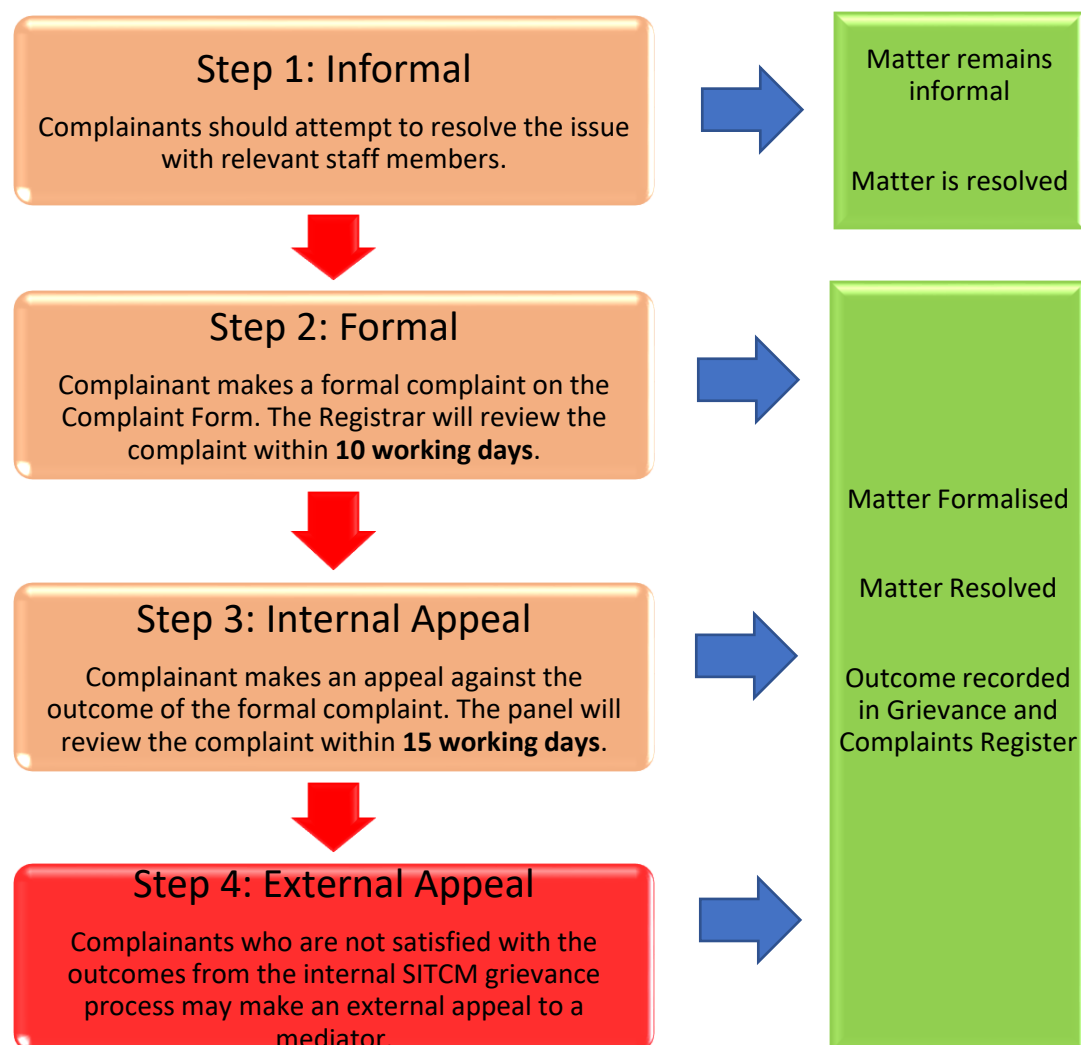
Step 1: Informal

Complainants should attempt to resolve the issue with relevant staff members.

Matter remains informal

Matter is resolved

Step 2: Formal

Complainant makes a formal complaint on the Complaint Form. The Registrar will review the complaint within **10 working days**.

Step 3: Internal Appeal

Complainant makes an appeal against the outcome of the formal complaint. The panel will review the complaint within **15 working days**.

Step 4: External Appeal

Complainants who are not satisfied with the outcomes from the internal SITCM grievance process may make an external appeal to a mediator.

Matter Formalised

Matter Resolved

Outcome recorded in Grievance and Complaints Register